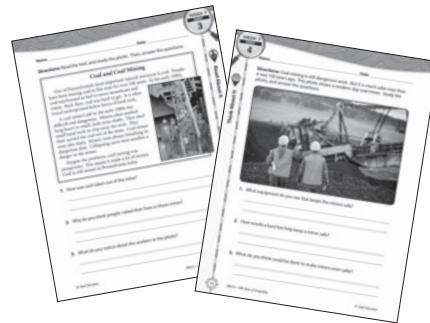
Name _______________ Date _______________

Lesson 3

Directions Read the text, and study the photo. Then, answer the questions.

Coal and Coal Mining

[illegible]

1. How was coal taken out of the mine?

2. Why do you think people risked their lives in these mines?

3. What do you notice about the workers in the photo?

© Evan-Moor

Name _______________ Date _______________

Lesson 4

Directions Coal mining is still dangerous work. But it is much safer now than it was 100 years ago. The photo shows a modern-day coal mine. Study the photo, and answer the questions.

1. What equipment do you see that keeps the miners safe?

2. How would a hard hat help keep a miner safe?

3. What do you think could be done to make miners even safer?

© Evan-Moor